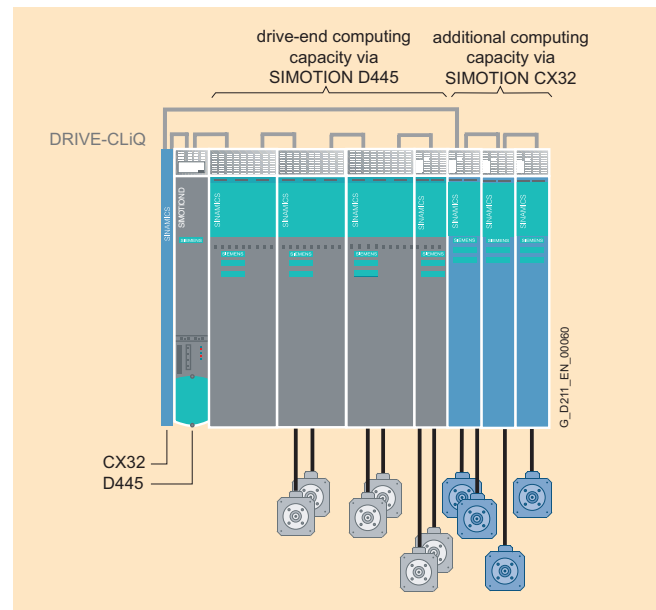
drive-end computing capacity via SIMOTION D445

additional computing capacity via SIMOTION CX32

DRIVE-CLiQ

SINAMICS

SIMOTION

SINAMICS

SINAMICS

SINAMICS

SINAMICS

SINAMICS

SINAMICS

SINAMICS

SIEMENS

SIEMENS

SIEMENS

SIEMENS

SIEMENS

SIEMENS

SIEMENS

SIEMENS

G_D211_EN_00060

CX32

D445